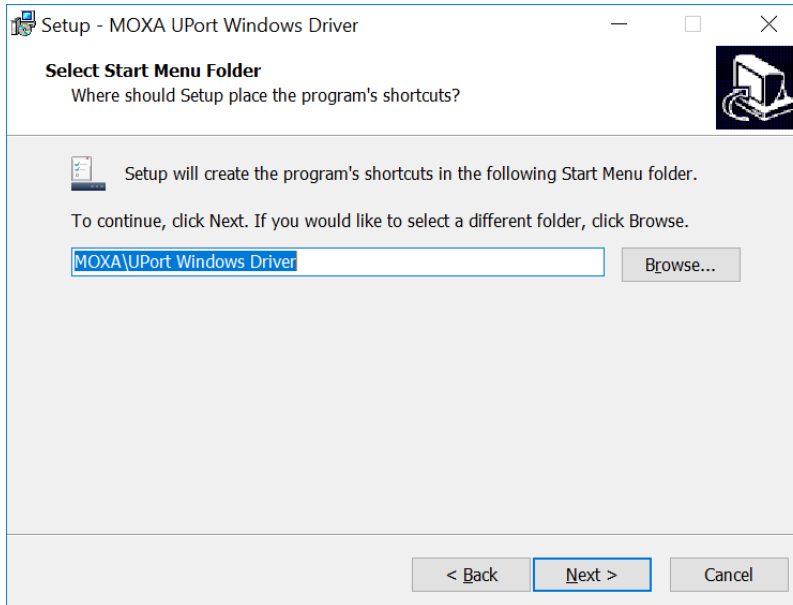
Setup - MOXA UPort Windows Driver

Select Start Menu Folder
Where should Setup place the program's shortcuts?

Setup will create the program's shortcuts in the following Start Menu folder.

To continue, click Next. If you would like to select a different folder, click Browse.

MOXA\UPort Windows Driver

Browse...

< Back

Next >

Cancel